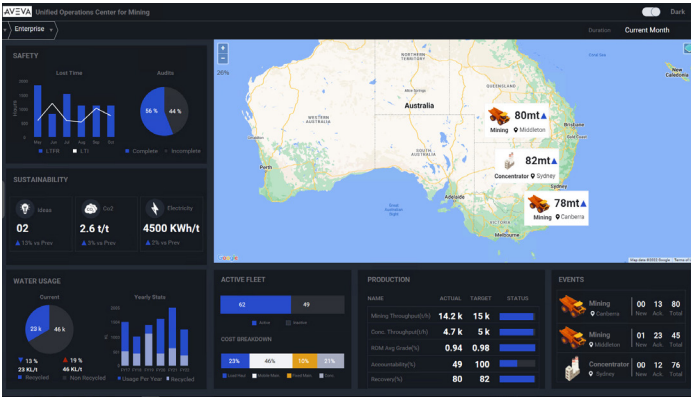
AVEVA Unified Operations Center for Mining

Dark

Enterprise

Duration Current Month

SAFETY

Lost Time

Audits

May Jun Jul Aug Sep Oct

LTIFR LTI

56 % 44 %

Complete Incomplete

SUSTAINABILITY

Ideas

02

13% vs Prev

Co2

2.6 t/t

5% vs Prev

Electricity

4500 KWh/t

2% vs Prev

26%

Australia

WESTERN AUSTRALIA

NORTHERN TERRITORY

SOUTH AUSTRALIA

QUEENSLAND

NEW SOUTH WALES

VICTORIA

Perth

Adelaide

Brisbane

Sydney

Canberra

Melbourne

Great Australian Bight

80mt

Mining Middleton

82mt

Concentrator Sydney

78mt

Mining Canberra

Google

Map data ©2022 Google

WATER USAGE

Current

Yearly Stats

23 k

46 k

13 %

23 KL/t

Recycled

19 %

46 KL/t

Non Recycled

Usage Per Year Recycled

ACTIVE FLEET

62

49

Active Inactive

COST BREAKDOWN

23%

46%

10%

21%

PRODUCTION

| NAME | ACTUAL | TARGET | STATUS |
|---|---|---|---|
| Mining Throughput(t/h) | 14.2 k | 15 k | |
| Conc. Throughput(t/h) | 4.7 k | 5 k | |
| ROM Avg Grade(%) | 0.94 | 0.98 | |
| Accountability(%) | 49 | 100 | |
| Recovery(%) | 80 | 82 | |

EVENTS

Mining Canberra 00 New 13 Ack 80 Total

Mining Middleton 01 New 23 Ack 45 Total

Concentrator Sydney 00 New 12 Ack 76 Total